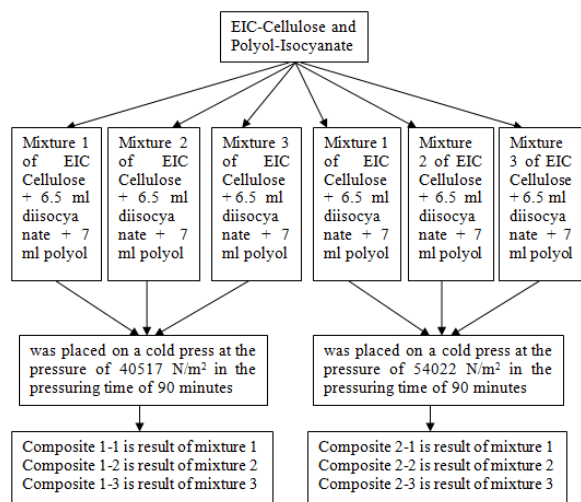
EIC-Cellulose and Polyol-Isocyanate

Mixture 1 of EIC Cellulose + 6.5 ml diisocya nate + 7 ml polyol

Mixture 2 of EIC Cellulose + 6.5 ml diisocya nate + 7 ml polyol

Mixture 3 of EIC Cellulose + 6.5 ml diisocya nate + 7 ml polyol

Mixture 1 of EIC Cellulose + 6.5 ml diisocya nate + 7 ml polyol

Mixture 2 of EIC Cellulose + 6.5 ml diisocya nate + 7 ml polyol

Mixture 3 of EIC Cellulose + 6.5 ml diisocya nate + 7 ml polyol

was placed on a cold press at the pressure of 40517 N/m$^2$ in the pressuring time of 90 minutes

was placed on a cold press at the pressure of 54022 N/m$^2$ in the pressuring time of 90 minutes

Composite 1-1 is result of mixture 1
Composite 1-2 is result of mixture 2
Composite 1-3 is result of mixture 3

Composite 2-1 is result of mixture 1
Composite 2-2 is result of mixture 2
Composite 2-3 is result of mixture 3